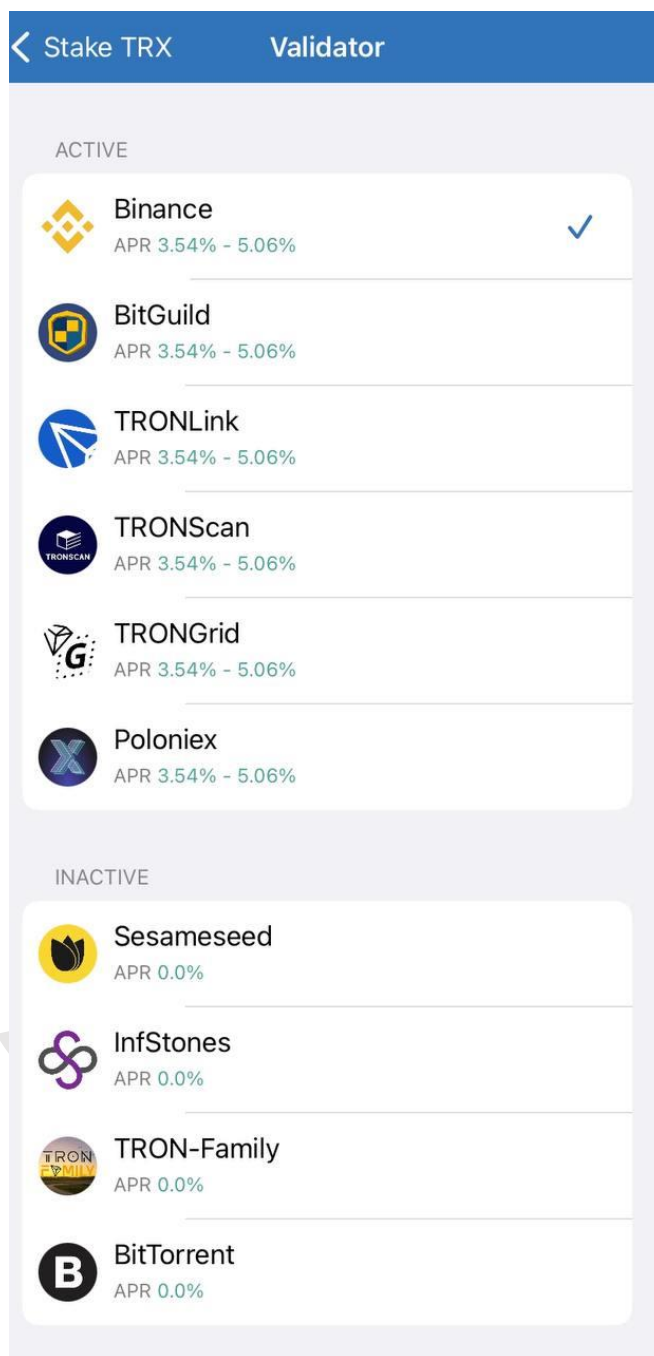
< Stake TRX Validator

ACTIVE

Binance
APR 3.54% - 5.06%

BitGuild
APR 3.54% - 5.06%

TRONLink
APR 3.54% - 5.06%

TRONSCAN
TRONScan
APR 3.54% - 5.06%

G
TRONGrid
APR 3.54% - 5.06%

Poloniex
APR 3.54% - 5.06%

INACTIVE

Sesameseed
APR 0.0%

InfStones
APR 0.0%

TRON FAMILY
TRON-Family
APR 0.0%

B
BitTorrent
APR 0.0%